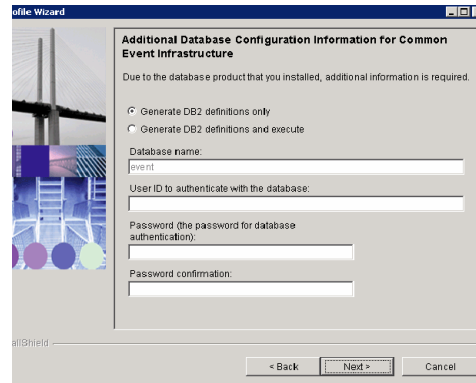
ofile Wizard

Additional Database Configuration Information for Common Event Infrastructure

Due to the database product that you installed, additional information is required.

Generate DB2 definitions only

Generate DB2 definitions and execute

Database name:

event

User ID to authenticate with the database:

Password (the password for database authentication):

Password confirmation:

allShield

< Back

Next >

Cancel